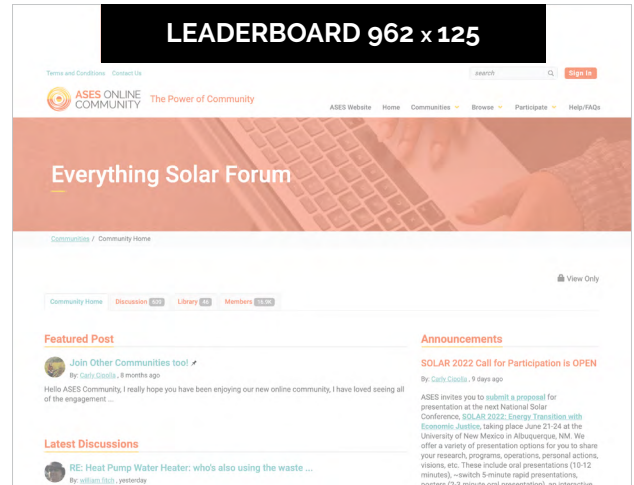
LEADERBOARD 962 x 125

Terms and Conditions Contact Us

search

Sign In

ASES ONLINE COMMUNITY The Power of Community

ASES Website Home Communities Browse Participate Help/FAQs

Everything Solar Forum

Communities / Community Home

View Only

Community Home Discussion 635 Library 45 Members 10.9K

Featured Post

Join Other Communities too!

By: Carly Coppla , 8 months ago

Hello ASES Community, I really hope you have been enjoying our new online community, I have loved seeing all of the engagement ...

Latest Discussions

RE: Heat Pump Water Heater: who's also using the waste ...

By: William Titch , yesterday

Announcements

SOLAR 2022 Call for Participation is OPEN

By: Carly Coppla , 9 days ago

ASES invites you to submit a proposal for presentation at the next National Solar Conference, SOLAR 2022: Energy Transition with Economic Justice, taking place June 21-24 at the University of New Mexico in Albuquerque, NM. We offer a variety of presentation options for you to share your research, programs, operations, personal actions, visions, etc. These include oral presentations (10-12 minutes), ~switch 5-minute rapid presentations, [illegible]